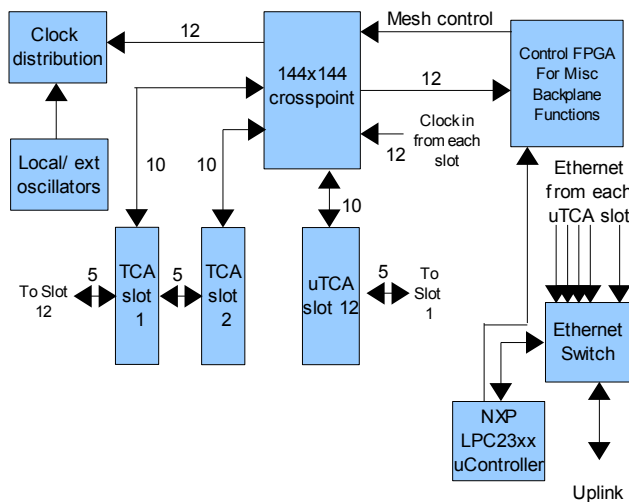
Clock distribution

12

144x144 crosspoint

Mesh control

Control FPGA For Misc Backplane Functions

12

Clock in from each slot

12

Local/ ext oscillators

10

10

10

Ethernet from each uTCA slot

TCA slot 1

TCA slot 2

uTCA slot 12

5

5

5

To Slot 12

To Slot 1

Ethernet Switch

NXP LPC23xx uController

Uplink